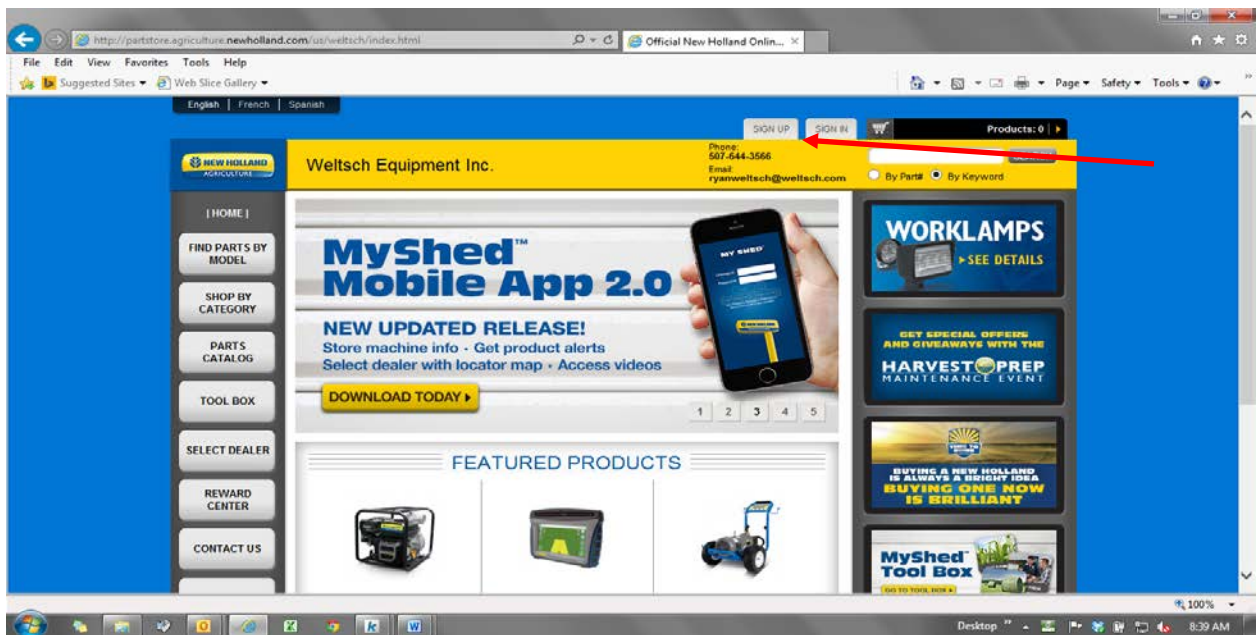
http://partstore.agriculture.newholland.com/us/weltsch/index.html

Official New Holland Onlin... ×

File Edit View Favorites Tools Help

Suggested Sites ▾ Web Slice Gallery ▾

Page ▾ Safety ▾ Tools ▾

English | French | Spanish

SIGN UP SIGN IN Products: 0

NEW HOLLAND AGRICULTURE

Weltsch Equipment Inc.

Phone: 507-644-3566
Email: ryanweltsch@weltsch.com

By Part# By Keyword

| HOME |

FIND PARTS BY MODEL

SHOP BY CATEGORY

PARTS CATALOG

TOOL BOX

SELECT DEALER

REWARD CENTER

CONTACT US

MyShed™ Mobile App 2.0

NEW UPDATED RELEASE!
Store machine info · Get product alerts
Select dealer with locator map · Access videos

DOWNLOAD TODAY ▸

1 2 3 4 5

FEATURED PRODUCTS

WORKLAMPS
▸SEE DETAILS

GET SPECIAL OFFERS AND GIVEAWAYS WITH THE
HARVEST PREP
MAINTENANCE EVENT

BUYING A NEW HOLLAND IS ALWAYS A BRIGHT IDEA
BUYING ONE NOW IS BRILLIANT

MyShed™ Tool Box
GO TO TOOL BOX ▸

100%

Desktop

8:39 AM